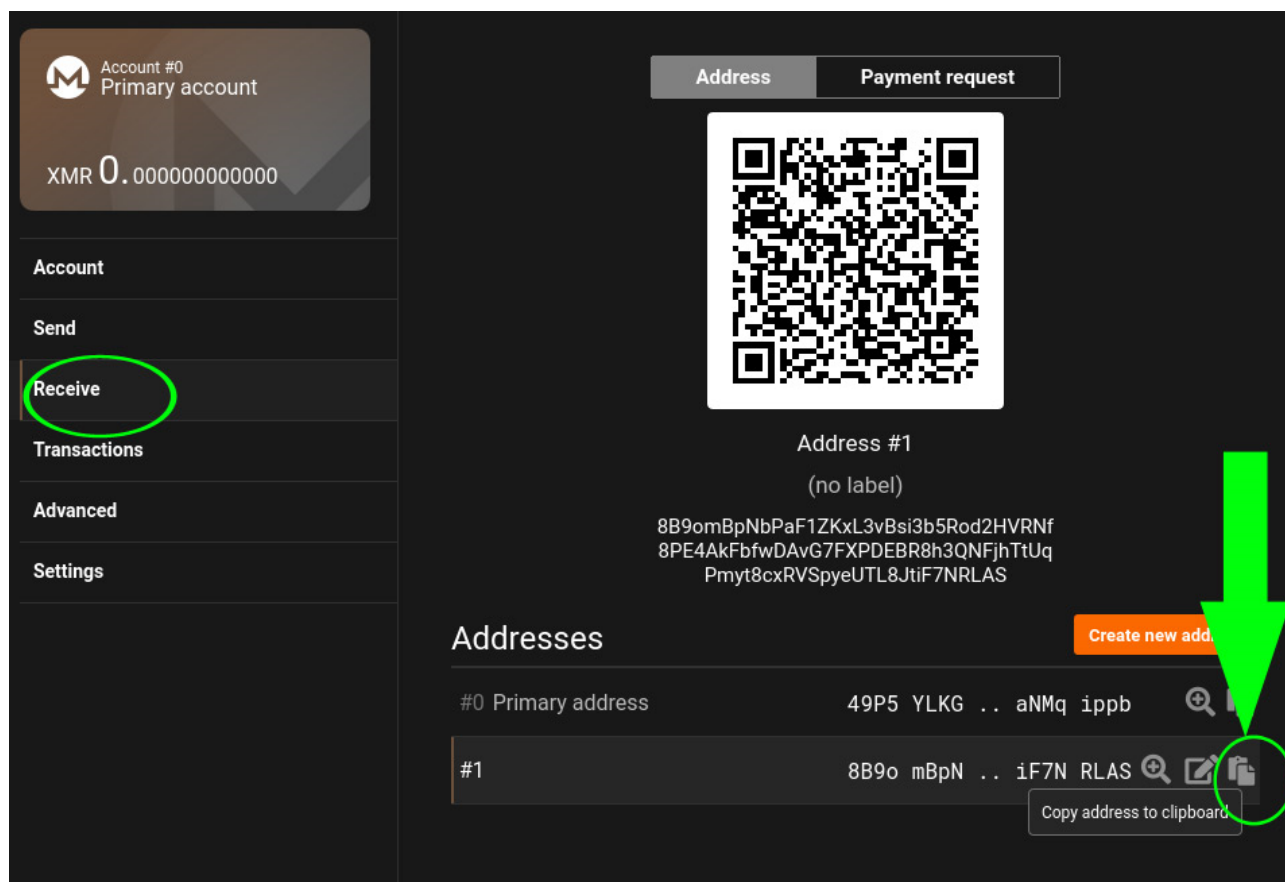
Account #0
Primary account

XMR 0.000000000000

Account

Send

Receive

Transactions

Advanced

Settings

Address | Payment request

Address #1

(no label)

8B9omBpNbPaF1ZKxL3vBsi3b5Rod2HVRNf8PE4AkFbfwDAvG7FXPDEBR8h3QNFjhTtUqPmyt8cxRVSpyeUTL8JtiF7NRLAS

Addresses

Create new add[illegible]

#0 Primary address 49P5 YLKG .. aNMq ippb

#1 8B9o mBpN .. iF7N RLAS

Copy address to clipboard